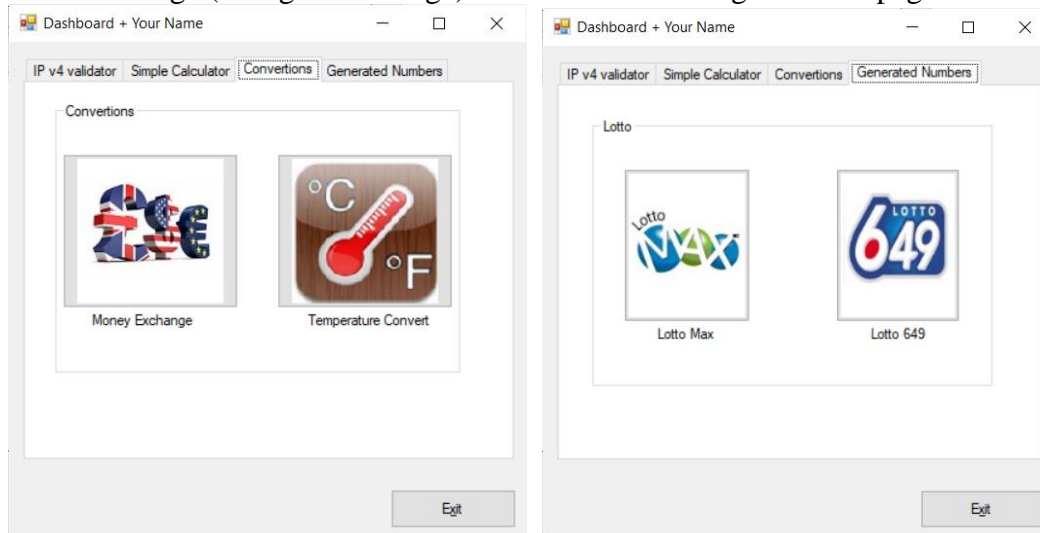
Dashboard + Your Name

IP v4 validator | Simple Calculator | Convertions | Generated Numbers

Convertions

£$€

°C °F

Money Exchange

Temperature Convert

Exit

Dashboard + Your Name

IP v4 validator | Simple Calculator | Convertions | Generated Numbers

Lotto

Lotto MAX

LOTTO 649

Lotto Max

Lotto 649

Exit